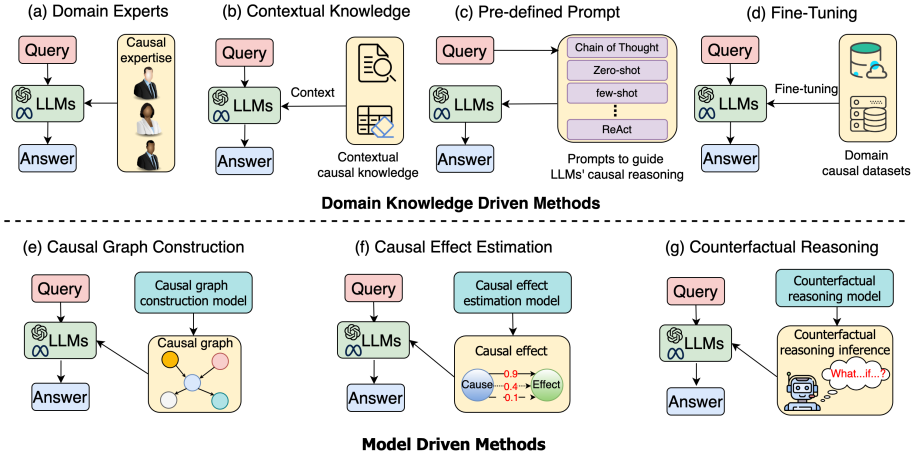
(a) Domain Experts

Query

Causal expertise

LLMs

Answer

(b) Contextual Knowledge

Query

Context

LLMs

Answer

Contextual causal knowledge

(c) Pre-defined Prompt

Query

Chain of Thought

Zero-shot

few-shot

⋮

ReAct

LLMs

Answer

Prompts to guide LLMs' causal reasoning

(d) Fine-Tuning

Query

Fine-tuning

LLMs

Answer

Domain causal datasets

Domain Knowledge Driven Methods

(e) Causal Graph Construction

Query

Causal graph construction model

LLMs

Causal graph

Answer

(f) Causal Effect Estimation

Query

Causal effect estimation model

LLMs

Causal effect

Cause

0.9

0.4

-0.1

Effect

Answer

(g) Counterfactual Reasoning

Query

Counterfactual reasoning model

LLMs

Counterfactual reasoning inference

What...if...?

Answer

Model Driven Methods